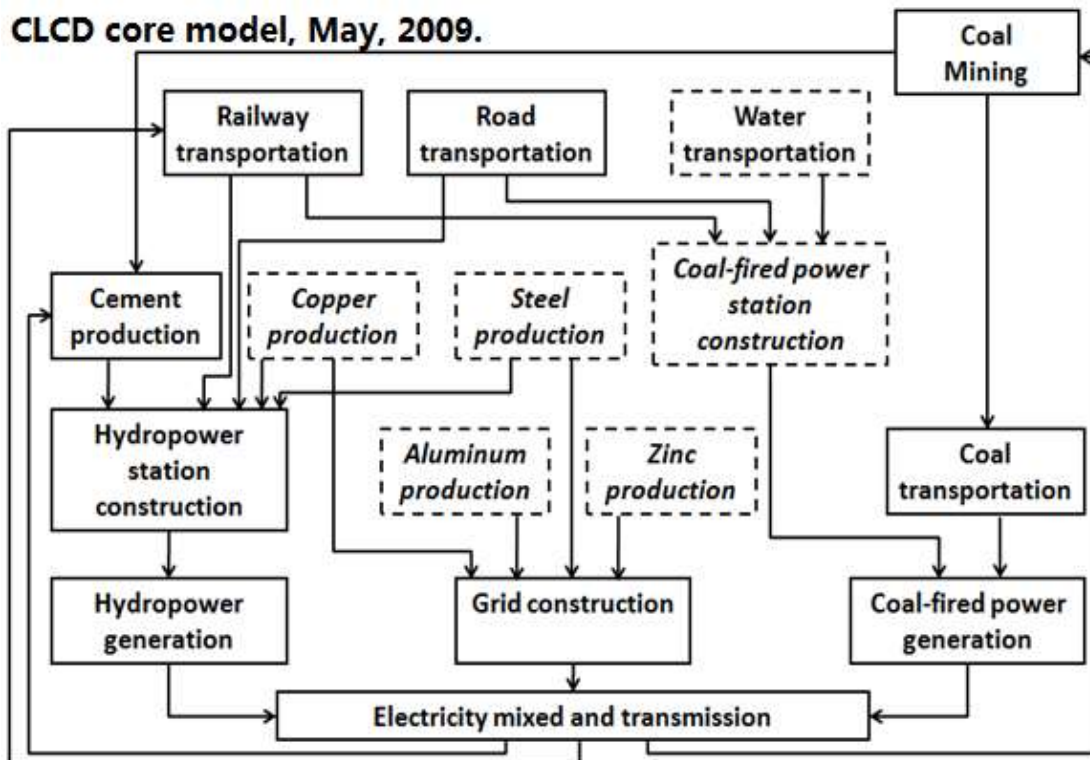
CLCD core model, May, 2009.

Coal Mining

Railway transportation

Road transportation

Water transportation

Coal-fired power station construction

Cement production

Copper production

Steel production

Hydropower station construction

Aluminum production

Zinc production

Coal transportation

Hydropower generation

Grid construction

Coal-fired power generation

Electricity mixed and transmission